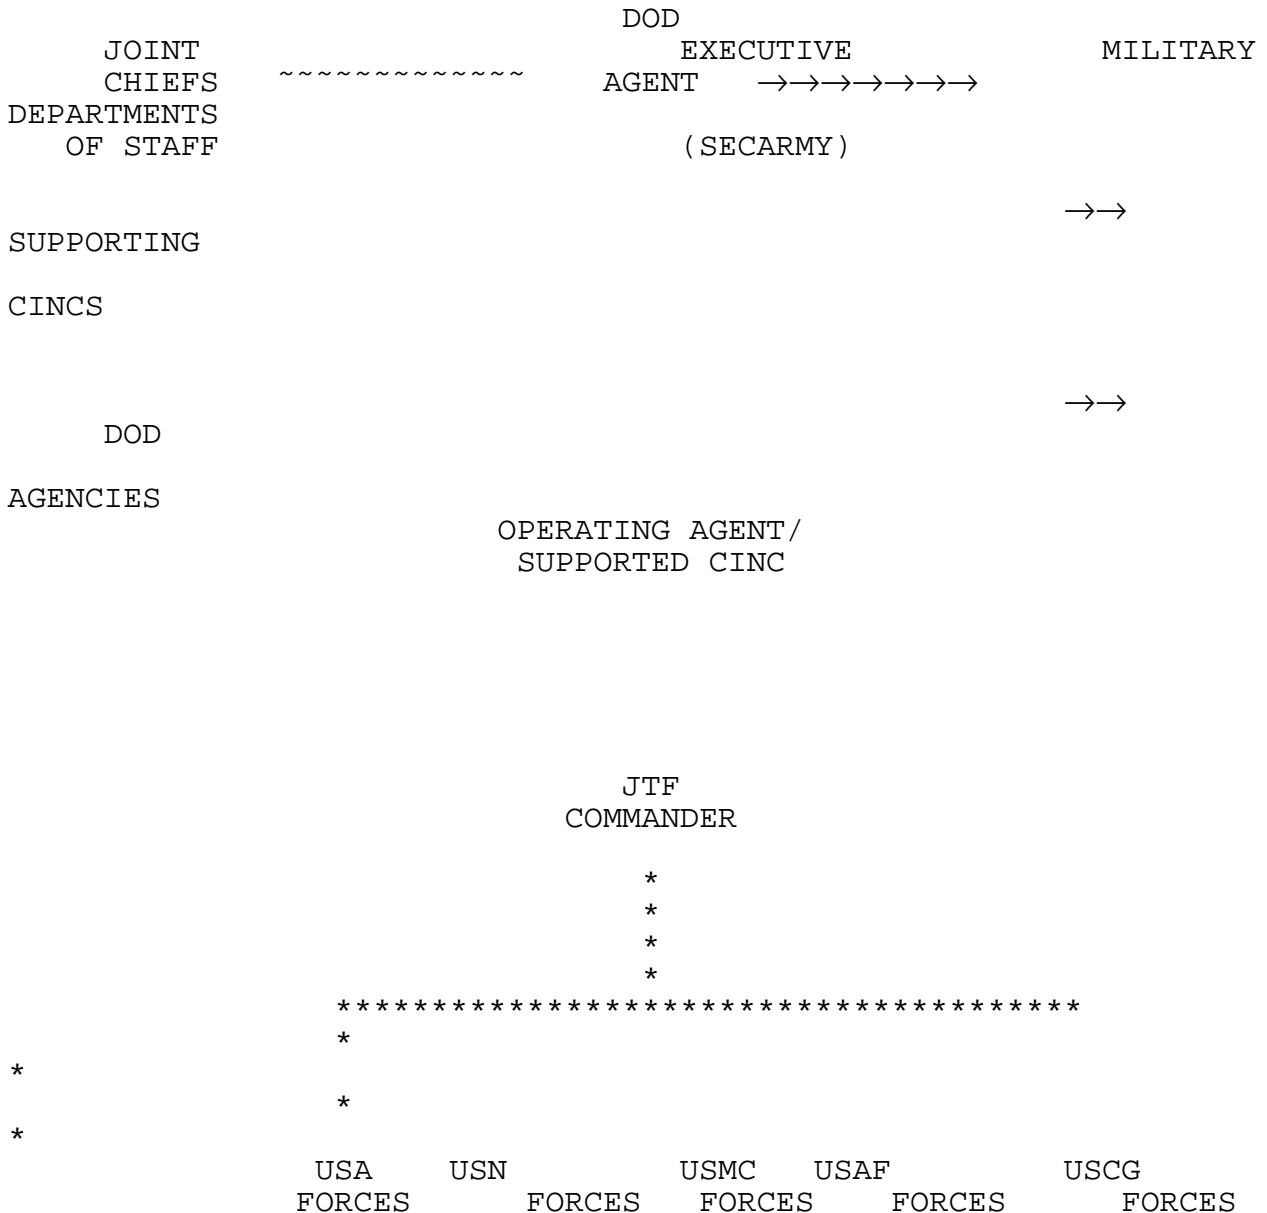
DOD
JOINT EXECUTIVE MILITARY
CHIEFS ~~~~~~~~~~~~~ AGENT →→→→→→→→
DEPARTMENTS
OF STAFF (SECARMY)

→→
SUPPORTING

CINCS

→→
DOD

AGENCIES
OPERATING AGENT/
SUPPORTED CINC

JTF
COMMANDER

*
*
*
*
************************************
*
*
*
*

USA USN USMC USAF USCG
FORCES FORCES FORCES FORCES FORCES